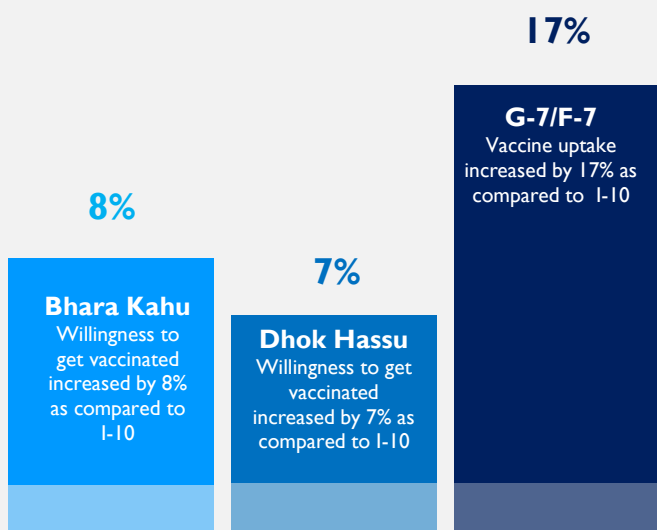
8%

Bhara Kahu
Willingness to get vaccinated increased by 8% as compared to I-10

7%

Dhok Hassu
Willingness to get vaccinated increased by 7% as compared to I-10

17%

G-7/F-7
Vaccine uptake increased by 17% as compared to I-10